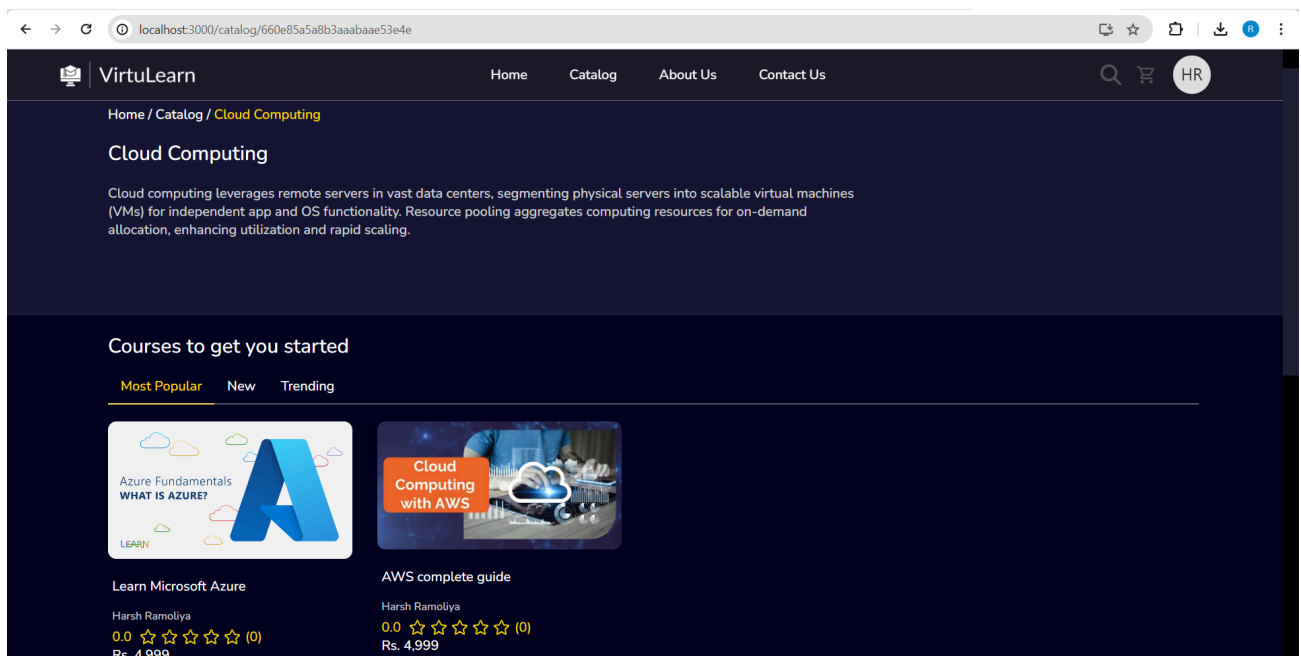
localhost:3000/catalog/660e85a5a8b3aaabaae53e4e

R

VirtuLearn

Home Catalog About Us Contact Us

HR

Home / Catalog / Cloud Computing

Cloud Computing

Cloud computing leverages remote servers in vast data centers, segmenting physical servers into scalable virtual machines (VMs) for independent app and OS functionality. Resource pooling aggregates computing resources for on-demand allocation, enhancing utilization and rapid scaling.

Courses to get you started

Most Popular New Trending

Azure Fundamentals
WHAT IS AZURE?
LEARN

Learn Microsoft Azure

Harsh Ramoliya

0.0 ☆☆☆☆☆ (0)

Rs. 4,999

Cloud Computing with AWS

AWS complete guide

Harsh Ramoliya

0.0 ☆☆☆☆☆ (0)

Rs. 4,999